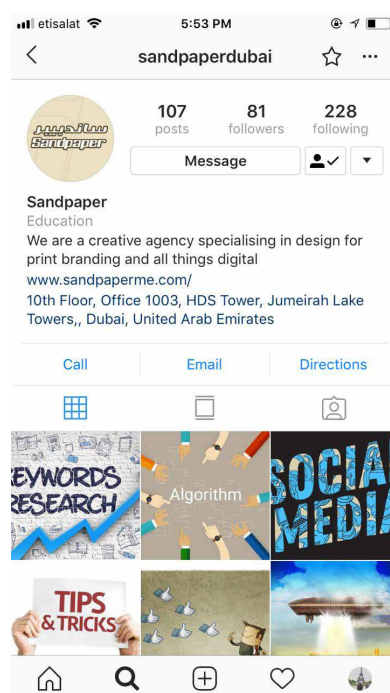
etisalat 5:53 PM

sandpaperdubai

ساندبيبر
Sandpaper

107 posts
81 followers
228 following

Message

Sandpaper
Education
We are a creative agency specialising in design for print branding and all things digital
www.sandpaperme.com/
10th Floor, Office 1003, HDS Tower, Jumeirah Lake Towers,, Dubai, United Arab Emirates

Call
Email
Directions

EYWORDS RESEARCH
Algorithm
SOCIAL MEDIA
TIPS & TRICKS